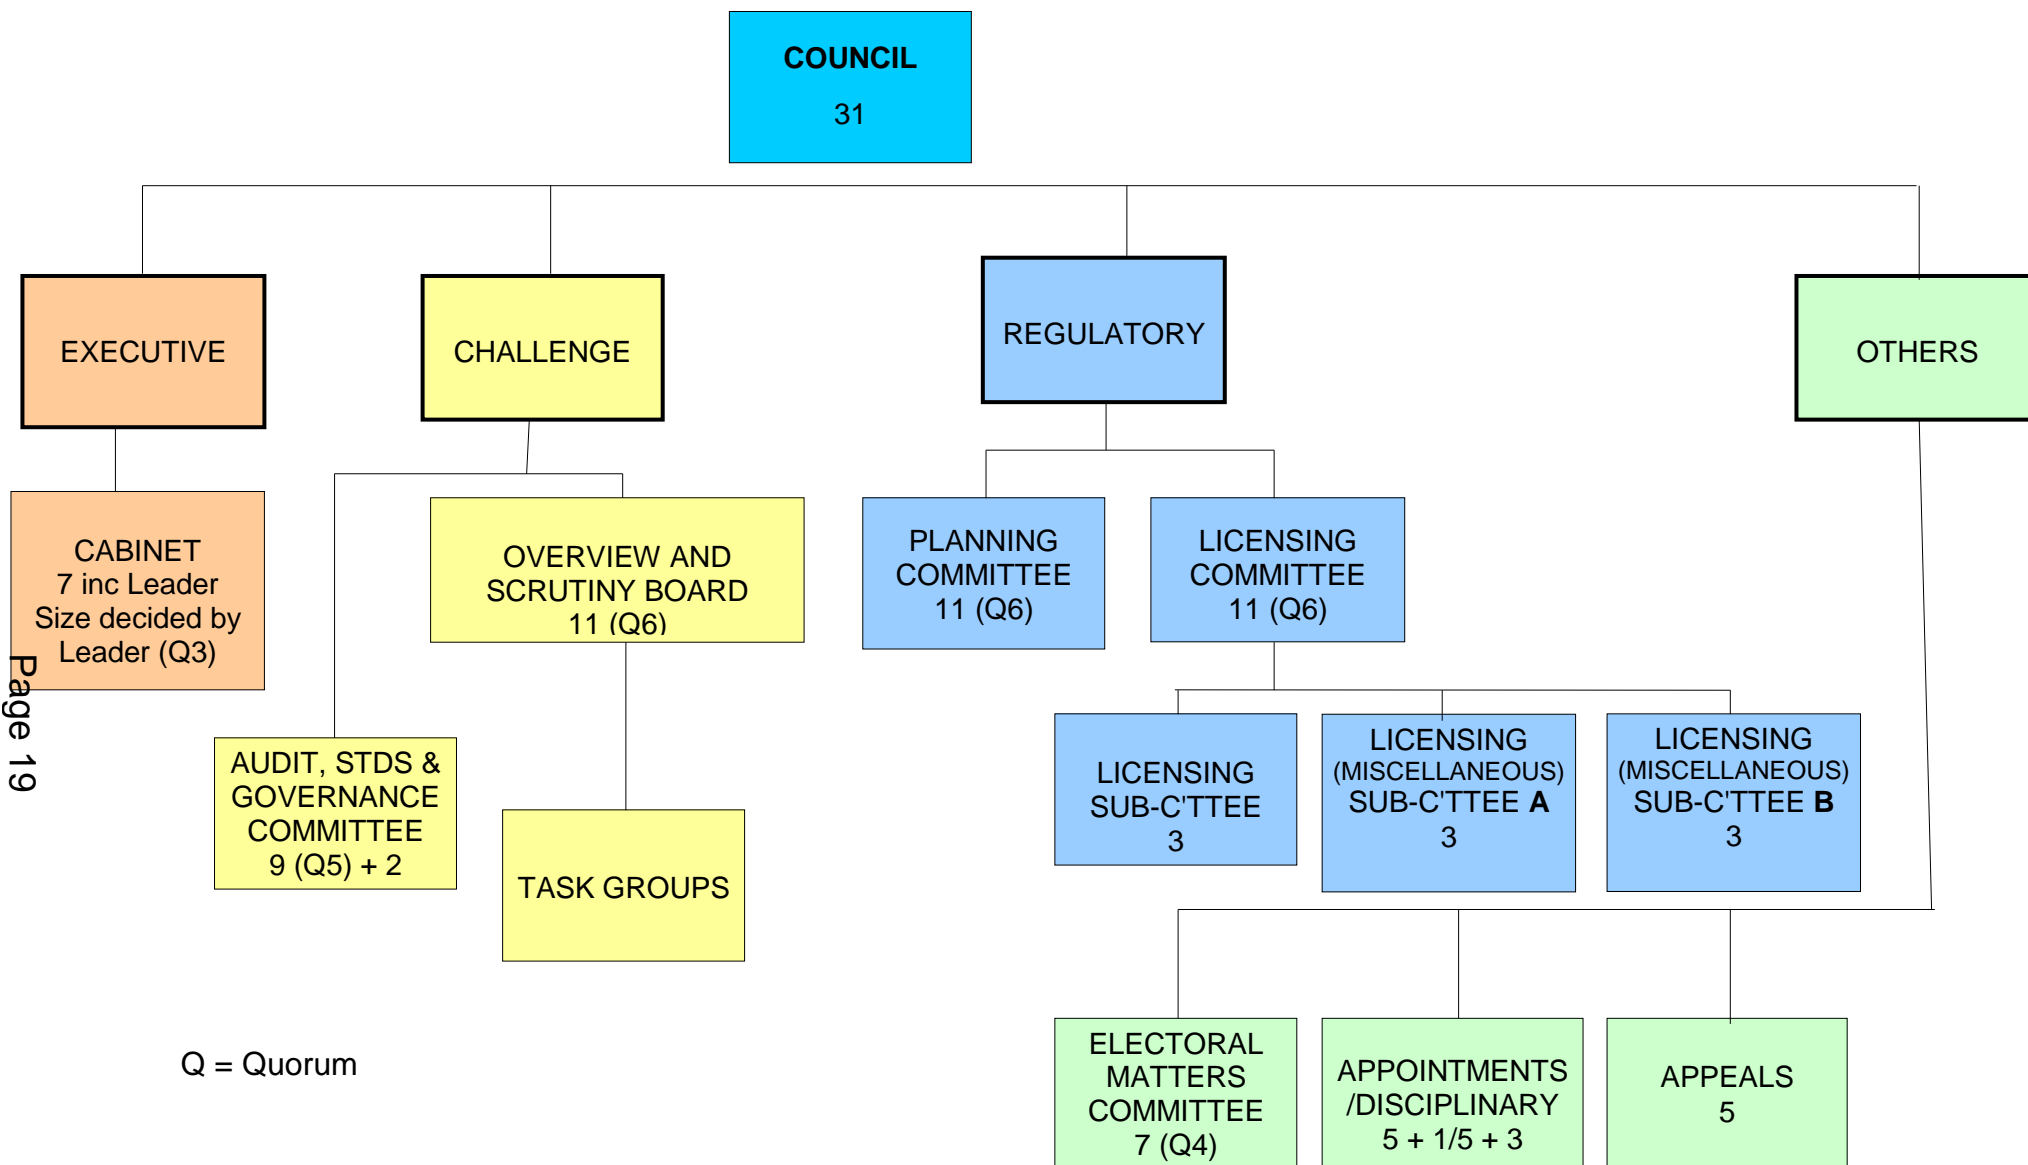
COUNCIL
31

EXECUTIVE

CHALLENGE

REGULATORY

OTHERS

CABINET
7 inc Leader
Size decided by
Leader (Q3)

Page 19

OVERVIEW AND SCRUTINY BOARD
11 (Q6)

PLANNING COMMITTEE
11 (Q6)

LICENSING COMMITTEE
11 (Q6)

AUDIT, STDS & GOVERNANCE COMMITTEE
9 (Q5) + 2

TASK GROUPS

LICENSING SUB-C'TTEE
3

LICENSING (MISCELLANEOUS) SUB-C'TTEE **A**
3

LICENSING (MISCELLANEOUS) SUB-C'TTEE **B**
3

Q = Quorum

ELECTORAL MATTERS COMMITTEE
7 (Q4)

APPOINTMENTS /DISCIPLINARY
5 + 1/5 + 3

APPEALS
5